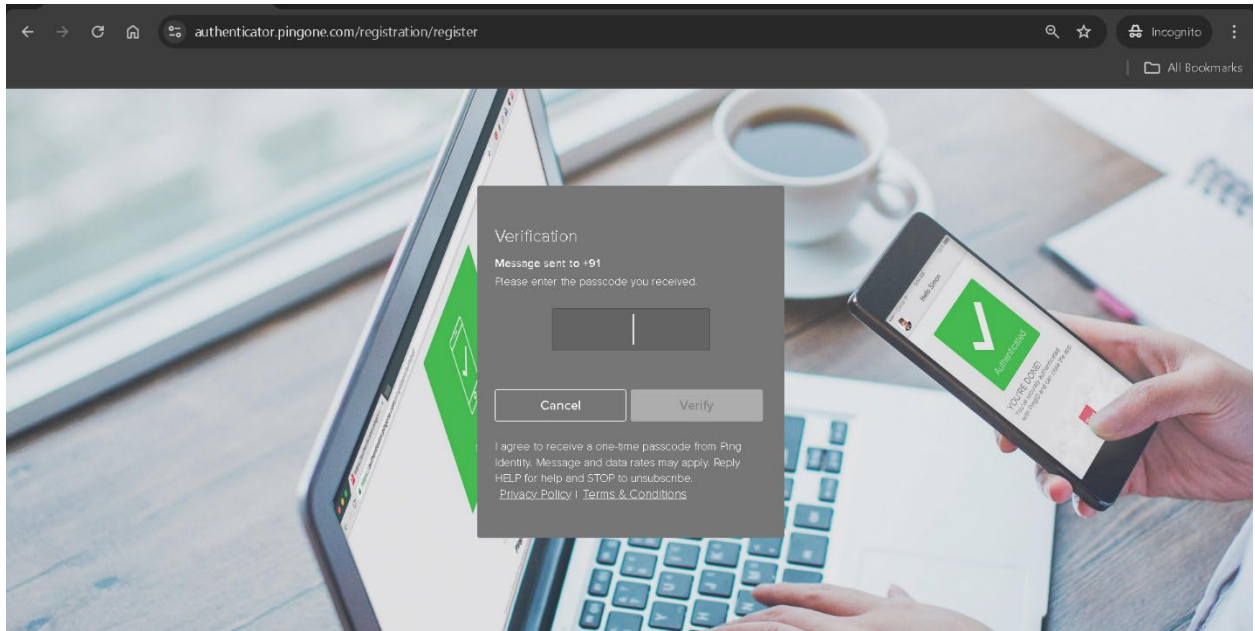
authenticator.pingone.com/registration/register

Incognito

All Bookmarks

Verification

Message sent to +91

Please enter the passcode you received.

Cancel

Verify

I agree to receive a one-time passcode from Ping Identity. Message and data rates may apply. Reply HELP for help and STOP to unsubscribe.

Privacy Policy | Terms & Conditions

Authenticated

YOU'RE DONE!

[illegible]